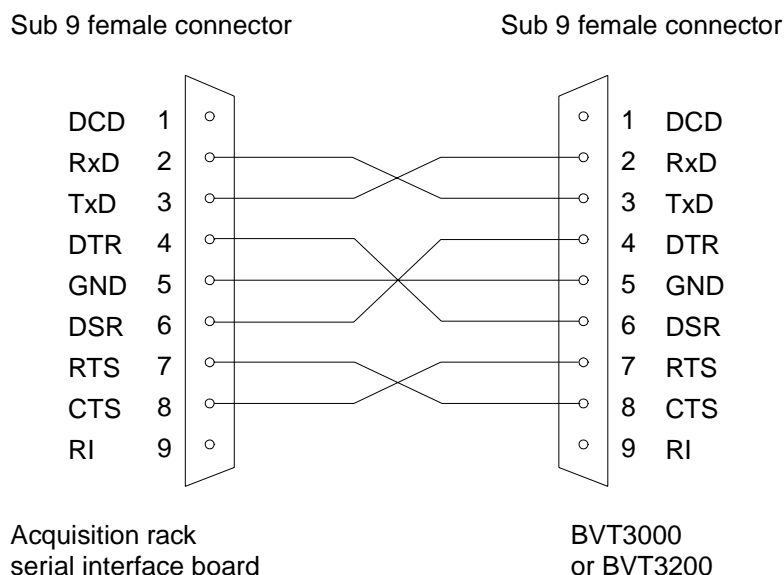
Sub 9 female connector

Sub 9 female connector

DCD 1
RxD 2
TxD 3
DTR 4
GND 5
DSR 6
RTS 7
CTS 8
RI 9

1 DCD
2 RxD
3 TxD
4 DTR
5 GND
6 DSR
7 RTS
8 CTS
9 RI

Acquisition rack
serial interface board

BVT3000
or BVT3200